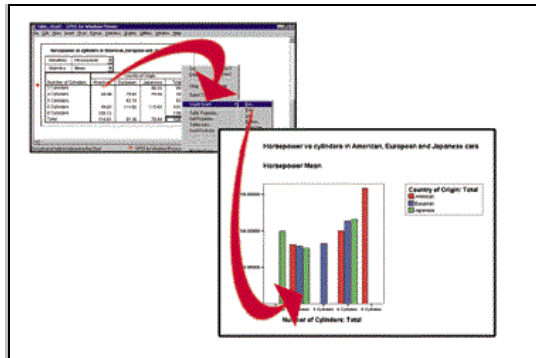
Horsepower vs cylinders in American, European and Japanese cars

Horsepower Mean

Country of Origin: Total
American
European
Japanese

Number of Cylinders: Total

Horsepower vs cylinders in American, European and Japanese cars

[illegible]